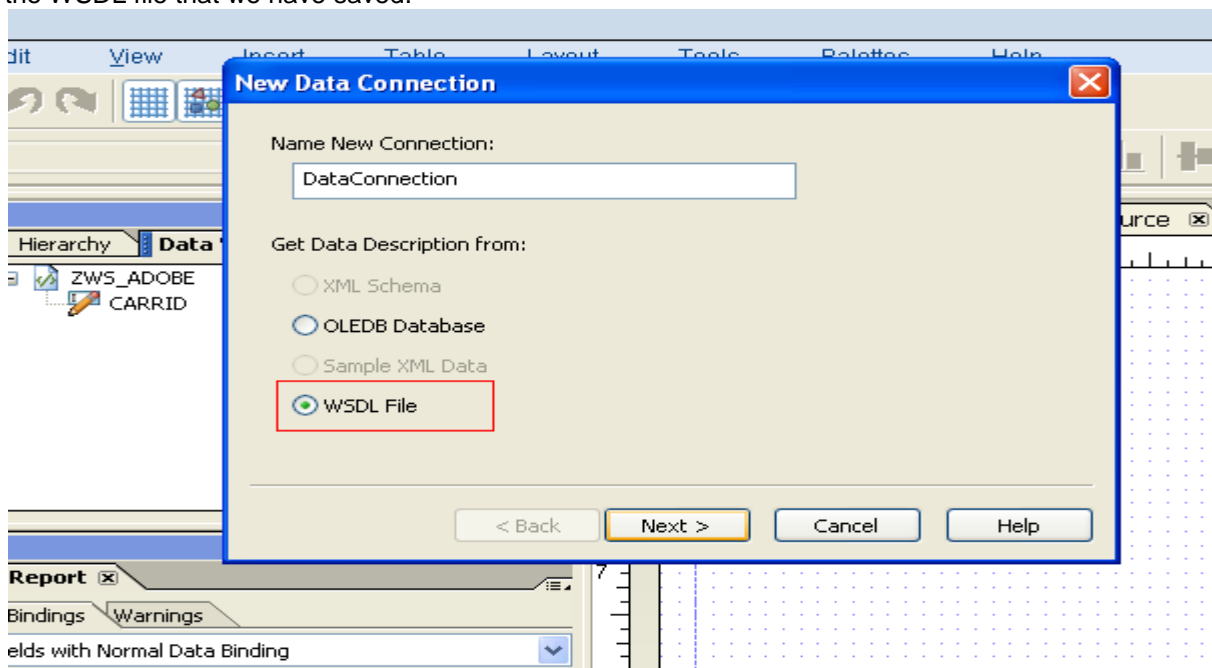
the WSDL file that we have saved.

dit View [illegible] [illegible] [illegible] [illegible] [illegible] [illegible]

New Data Connection

Name New Connection:

DataConnection

Get Data Description from:

XML Schema

OLEDB Database

Sample XML Data

WSDL File

< Back

Next >

Cancel

Help

Hierarchy Data

ZWS_ADOBE

CARRID

urce

Report

Bindings Warnings

elds with Normal Data Binding

7